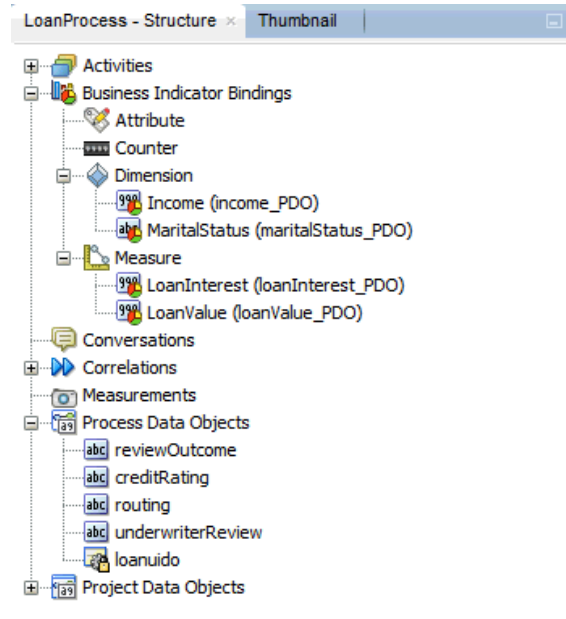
LoanProcess - Structure × Thumbnail

Activities
Business Indicator Bindings
Attribute
Counter
Dimension
Income (income_PDO)
MaritalStatus (maritalStatus_PDO)
Measure
LoanInterest (loanInterest_PDO)
LoanValue (loanValue_PDO)
Conversations
Correlations
Measurements
Process Data Objects
reviewOutcome
creditRating
routing
underwriterReview
loanuido
Project Data Objects